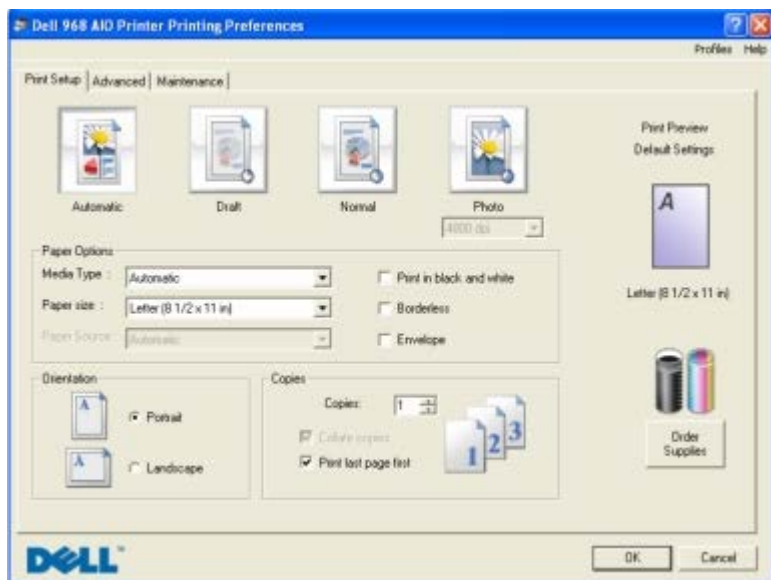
Dell 968 AIO Printer Printing Preferences

Profiles Help

Print Setup | Advanced | Maintenance

Automatic

Draft

Normal

Photo

4800 dpi

Print Preview
Default Settings

A

Letter (8 1/2 x 11 in)

Paper Options

Media Type : Automatic

Paper size : Letter (8 1/2 x 11 in)

Paper Source : Automatic

Print in black and white

Borderless

Envelope

Orientation

A

Portrait

A

Landscape

Copies

Copies: 1

Collate copies

Print last page first

1 2 3

Order Supplies

DELL

OK

Cancel